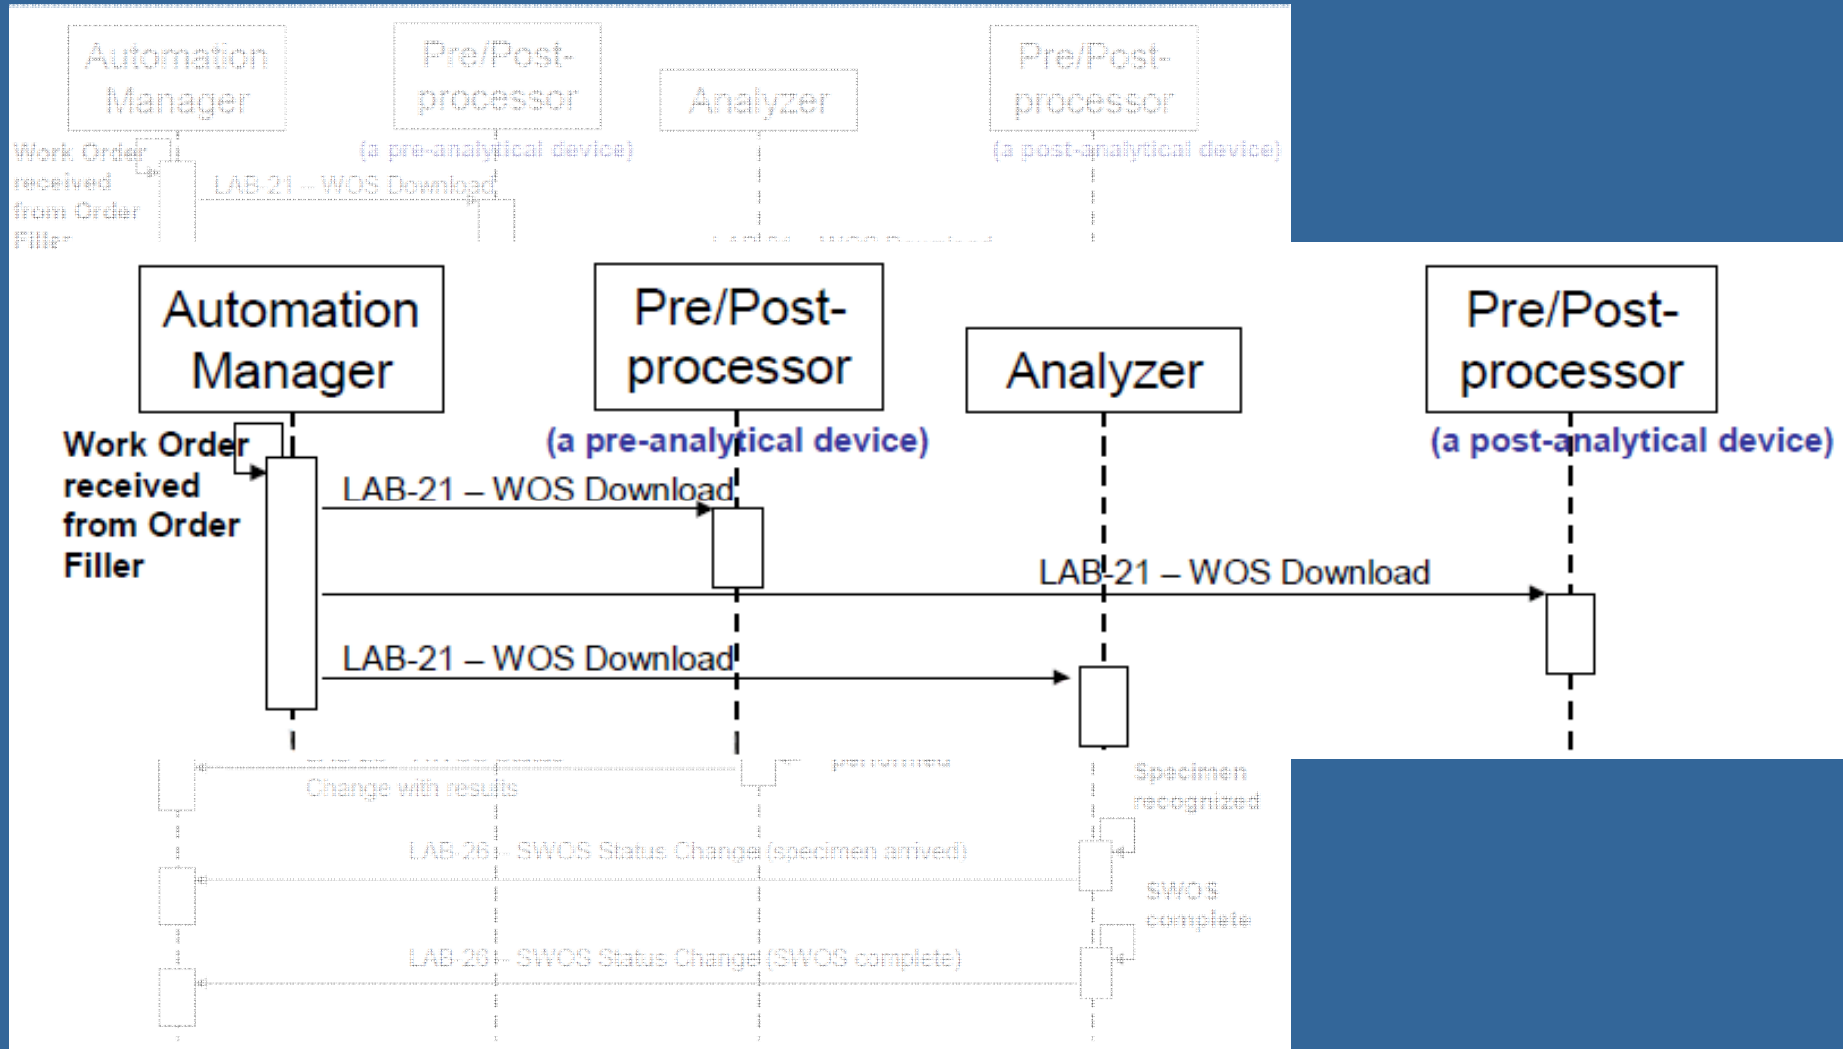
Automation Manager

Pre/Post-processor

Analyzer

Pre/Post-processor

Work Order received from Order Filler

(a pre-analytical device)

(a post-analytical device)

LAB-21 – WOS Download

Automation Manager

Pre/Post-processor

Analyzer

Pre/Post-processor

Work Order received from Order Filler

(a pre-analytical device)

(a post-analytical device)

LAB-21 – WOS Download

LAB-21 – WOS Download

LAB-21 – WOS Download

Change with results

Specimen recognized

LAB-26 – SWOS Status Change (specimen arrived)

SWOS complete

LAB-26 – SWOS Status Change (SWOS complete)